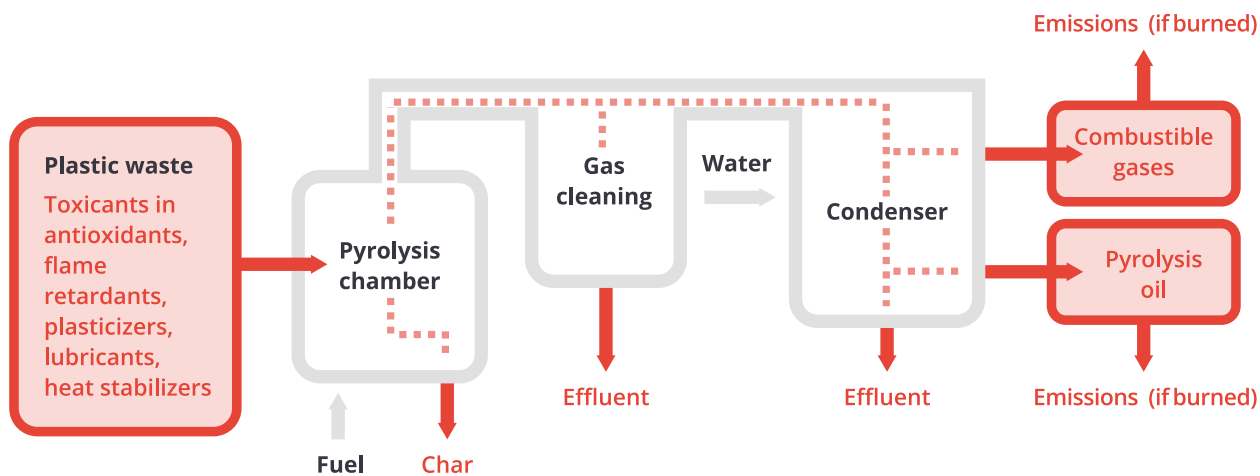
Plastic waste

Toxicants in antioxidants, flame retardants, plasticizers, lubricants, heat stabilizers

Pyrolysis chamber

Fuel

Char

Gas cleaning

Effluent

Water

Condenser

Effluent

Emissions (if burned)

Combustible gases

Pyrolysis oil

Emissions (if burned)